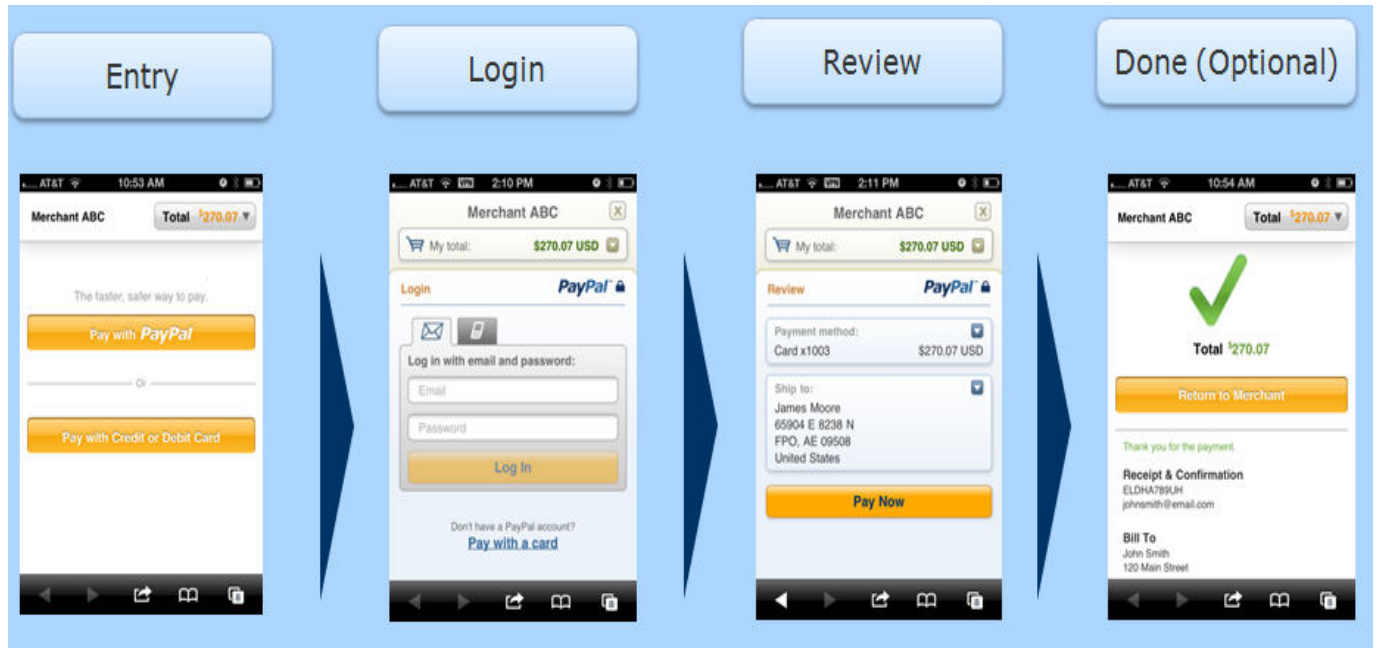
Entry

Login

Review

Done (Optional)

AT&T 10:53 AM

Merchant ABC Total $^{\$}270.07$

The faster, safer way to pay.

Pay with PayPal

Or

Pay with Credit or Debit Card

AT&T 2:10 PM

Merchant ABC

My total: $270.07 USD

Login PayPal

Log in with email and password:

Email

Password

Log In

Don't have a PayPal account?

Pay with a card

AT&T 2:11 PM

Merchant ABC

My total: $270.07 USD

Review PayPal

Payment method:

Card x1003 $270.07 USD

Ship to:

James Moore
65904 E 8238 N
FPO, AE 09508
United States

Pay Now

AT&T 10:54 AM

Merchant ABC Total $^{\$}270.07$

Total $^{\$}270.07$

Return to Merchant

Thank you for the payment.

Receipt & Confirmation
ELDHA789UH
johnsmith@email.com

Bill To
John Smith
120 Main Street